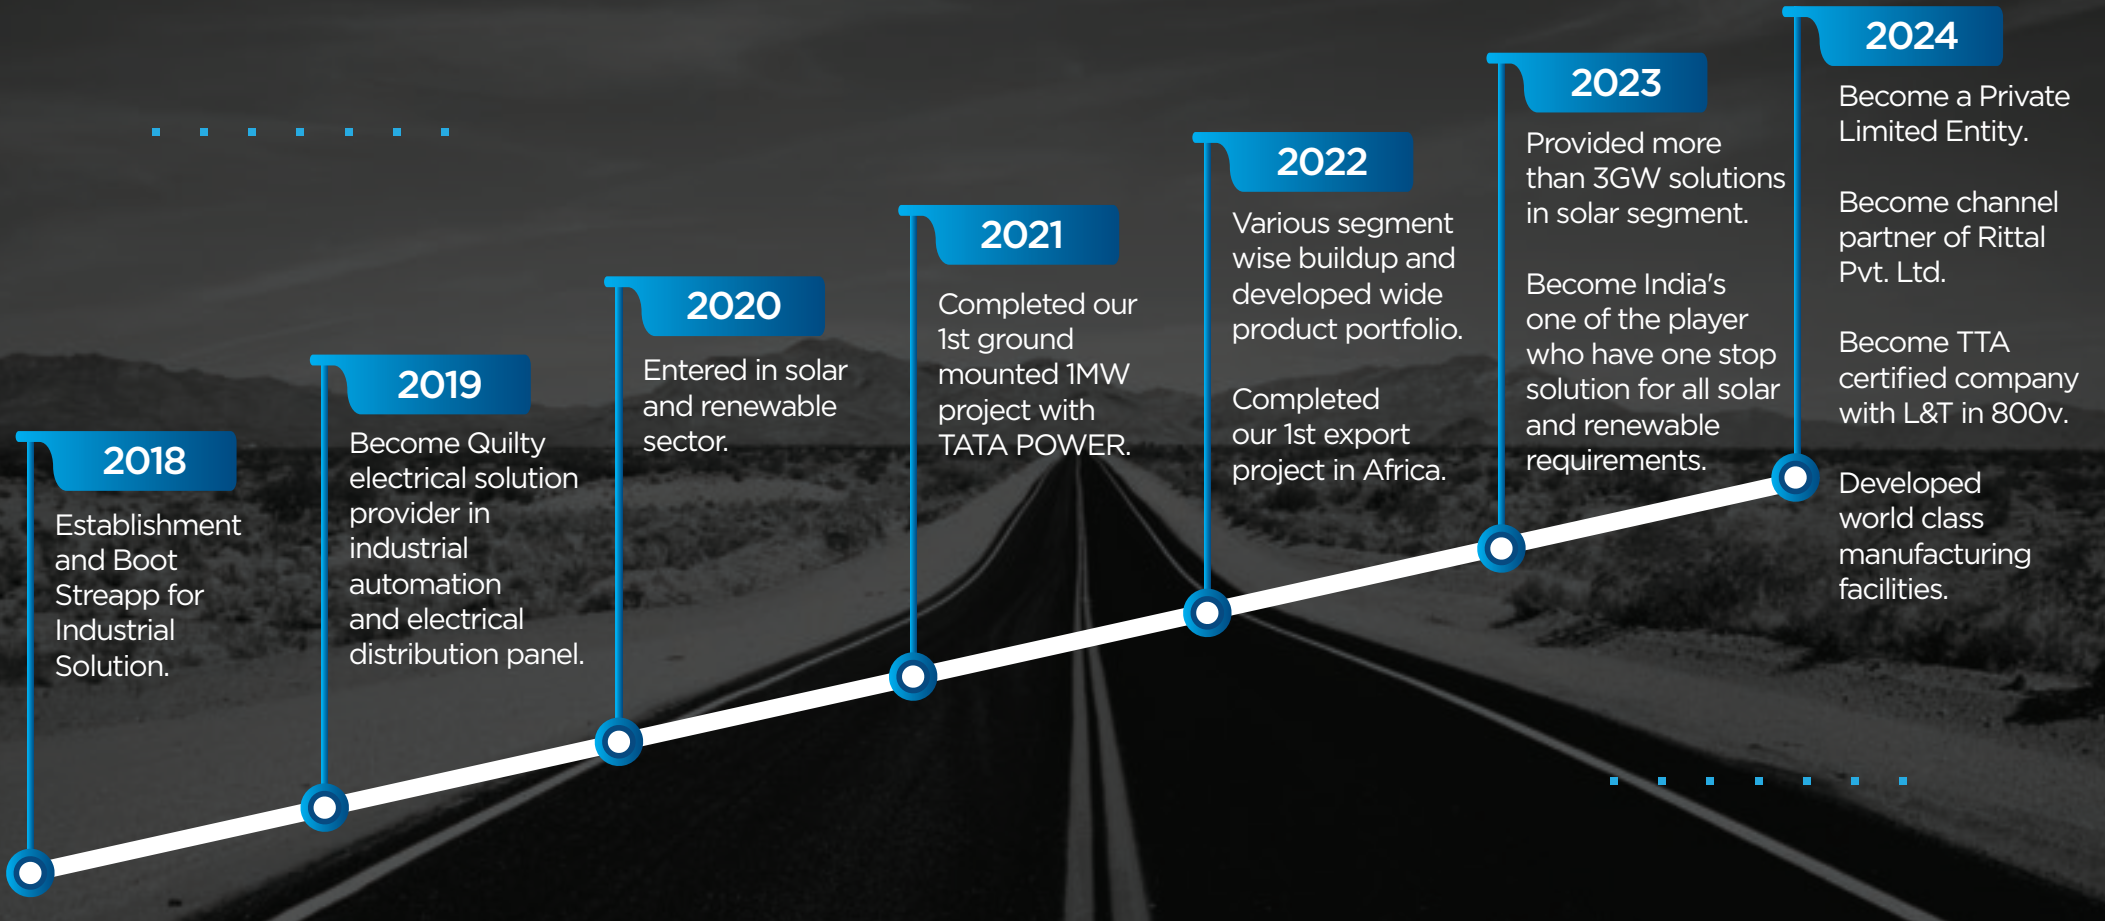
2018

Establishment and Boot Streapp for Industrial Solution.

2019

Become Quilty electrical solution provider in industrial automation and electrical distribution panel.

2020

Entered in solar and renewable sector.

2021

Completed our 1st ground mounted 1MW project with TATA POWER.

2022

Various segment wise buildup and developed wide product portfolio.

Completed our 1st export project in Africa.

2023

Provided more than 3GW solutions in solar segment.

Become India's one of the player who have one stop solution for all solar and renewable requirements.

2024

Become a Private Limited Entity.

Become channel partner of Rittal Pvt. Ltd.

Become TTA certified company with L&T in 800v.

Developed world class manufacturing facilities.